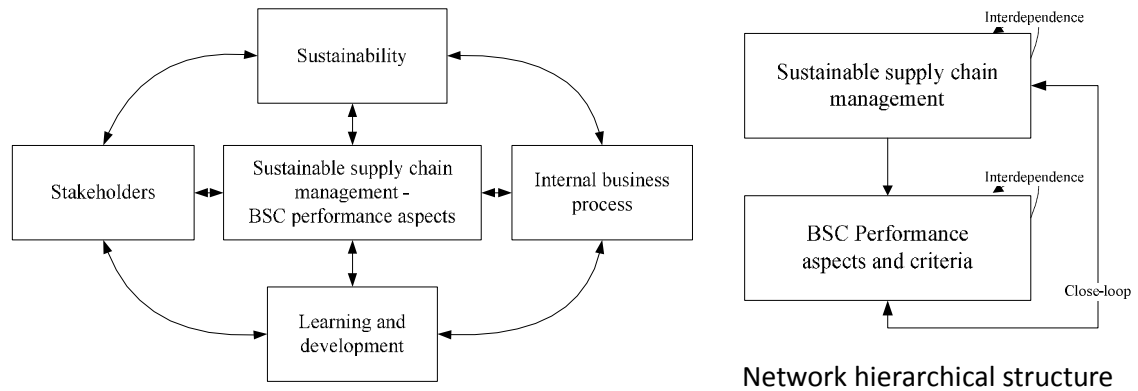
Sustainability

Stakeholders

Sustainable supply chain management - BSC performance aspects

Internal business process

Learning and development

Interdependence

Sustainable supply chain management

Interdependence

BSC Performance aspects and criteria

Close-loop

Network hierarchical structure